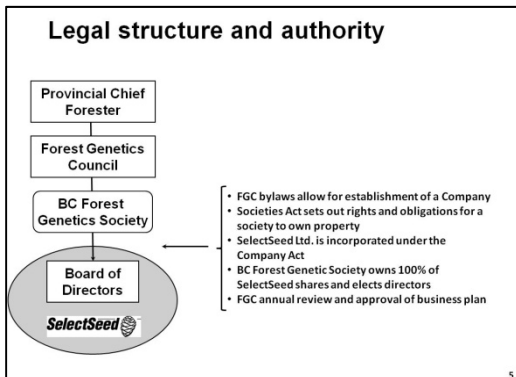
Legal structure and authority

Provincial Chief Forester

Forest Genetics Council

BC Forest Genetics Society

Board of Directors

SelectSeed

- FGC bylaws allow for establishment of a Company
- Societies Act sets out rights and obligations for a society to own property
- SelectSeed Ltd. is incorporated under the Company Act
- BC Forest Genetic Society owns 100% of SelectSeed shares and elects directors
- FGC annual review and approval of business plan

5